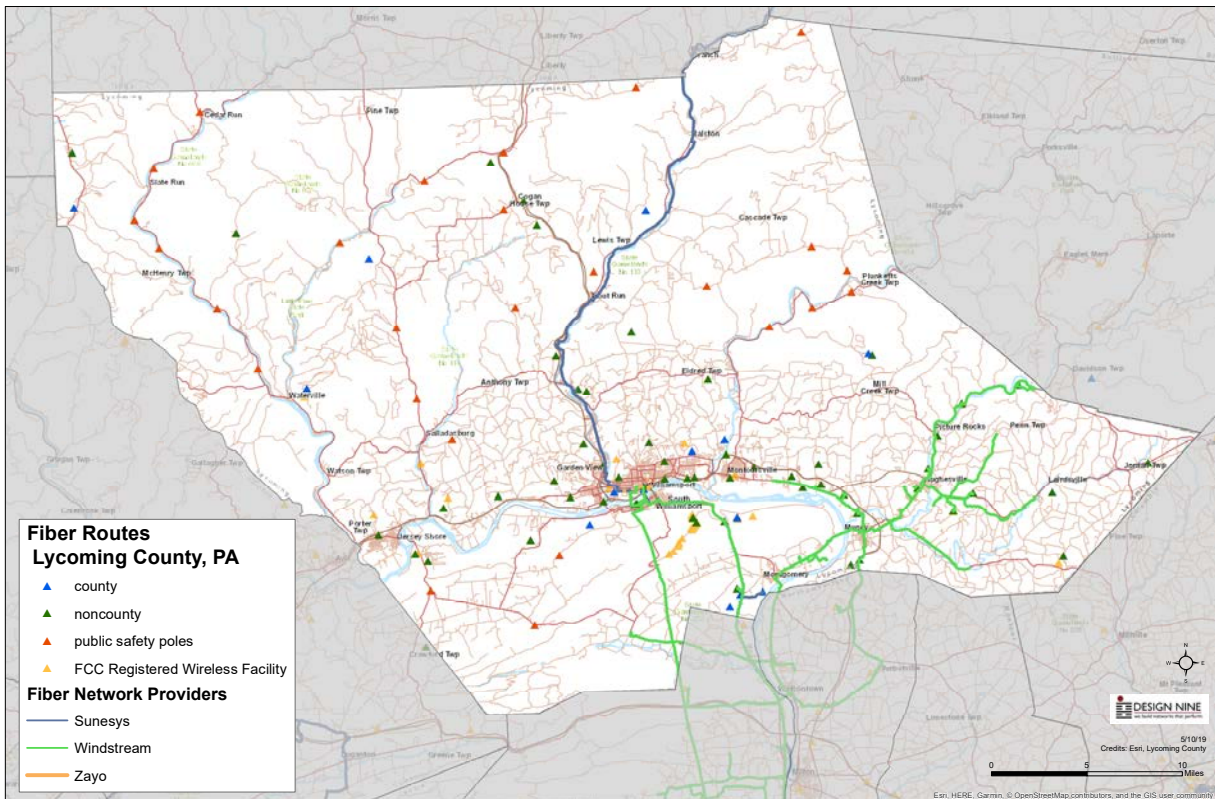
Liberty Twp
Brady Twp
Lycoming
Cedar Run
Pine Twp
Ralston
State Run
Cogan House Twp
Cascade Twp
Lewis Twp
McHenry Twp
Plunketts Creek Twp
Trout Run
Eldred Twp
Waterville
Anthony Twp
Mill Creek Twp
Salladasburg
Picture Rocks
Penn Twp
Watson Twp
Garden View
Montoursville
Hughesville
Jordan Twp
South Williamsport
Porter Twp
Jersey Shore
Muncy
Montgomery
Crawford Twp

Fiber Routes
Lycoming County, PA
county
noncounty
public safety poles
FCC Registered Wireless Facility
Fiber Network Providers
Sunesys
Windstream
Zayo

DESIGN NINE
5/10/19
Credits: Esri, Lycoming County
0 5 10 Miles
Esri, HERE, Garmin, © OpenStreetMap contributors, and the GIS user community